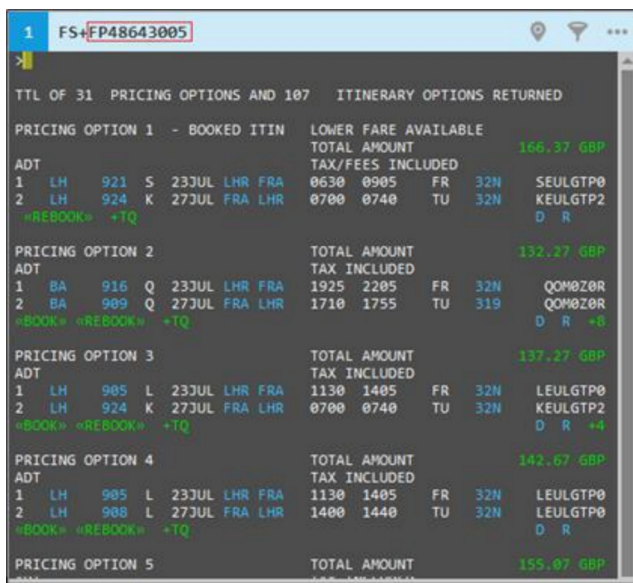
1 FS+FP48643005

>

TTL OF 31 PRICING OPTIONS AND 107 ITINERARY OPTIONS RETURNED

PRICING OPTION 1 - BOOKED ITIN LOWER FARE AVAILABLE
TOTAL AMOUNT 166.37 GBP
ADT TAX/FEES INCLUDED
1 LH 921 S 23JUL LHR FRA 0630 0905 FR 32N SEULGTP0
2 LH 924 K 27JUL FRA LHR 0700 0740 TU 32N KEULGTP2
«REBOOK» +TQ D R

PRICING OPTION 2 TOTAL AMOUNT 132.27 GBP
ADT TAX INCLUDED
1 BA 916 Q 23JUL LHR FRA 1925 2205 FR 32N QOM0Z0R
2 BA 909 Q 27JUL FRA LHR 1710 1755 TU 319 QOM0Z0R
«BOOK» «REBOOK» +TQ D R +8

PRICING OPTION 3 TOTAL AMOUNT 137.27 GBP
ADT TAX INCLUDED
1 LH 905 L 23JUL LHR FRA 1130 1405 FR 32N LEULGTP0
2 LH 924 K 27JUL FRA LHR 0700 0740 TU 32N KEULGTP2
«BOOK» «REBOOK» +TQ D R +4

PRICING OPTION 4 TOTAL AMOUNT 142.67 GBP
ADT TAX INCLUDED
1 LH 905 L 23JUL LHR FRA 1130 1405 FR 32N LEULGTP0
2 LH 908 L 27JUL FRA LHR 1400 1440 TU 32N LEULGTP0
«BOOK» «REBOOK» +TQ D R

PRICING OPTION 5 TOTAL AMOUNT 155.07 GBP